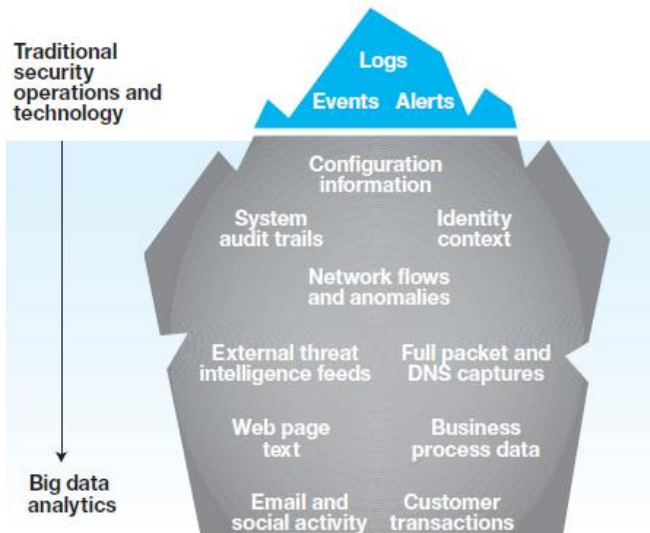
Traditional security operations and technology

Logs

Events Alerts

Configuration information

System audit trails

Identity context

Network flows and anomalies

External threat intelligence feeds

Full packet and DNS captures

Web page text

Business process data

Email and social activity

Customer transactions

Big data analytics